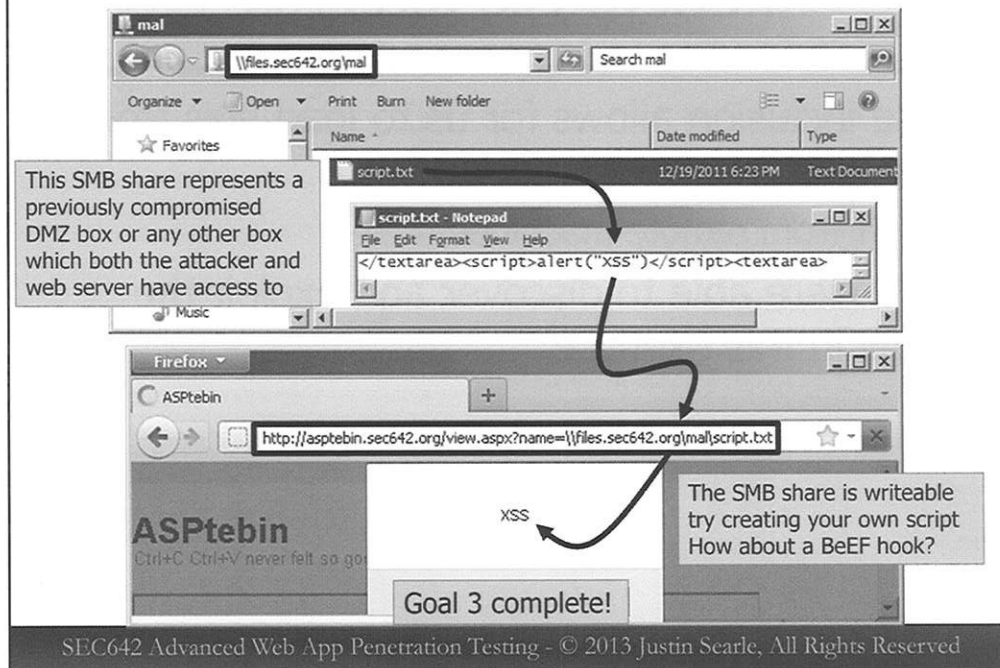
mal

\\files.sec642.org\mal

Search mal

Organize ▾ Open ▾ Print Burn New folder

Favorites

Name

Date modified

Type

script.txt

12/19/2011 6:23 PM

Text Document

This SMB share represents a previously compromised DMZ box or any other box which both the attacker and web server have access to

script.txt - Notepad

File Edit Format View Help

</textarea><script>alert("XSS")</script><textarea>

Music

Firefox

ASPtebin

http://asptebin.sec642.org/view.aspx?name=\\files.sec642.org\mal\script.txt

ASPtebin

Ctrl+C Ctrl+V never felt so go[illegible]

XSS

The SMB share is writeable try creating your own script How about a BeEF hook?

Goal 3 complete!

SEC642 Advanced Web App Penetration Testing - © 2013 Justin Searle, All Rights Reserved